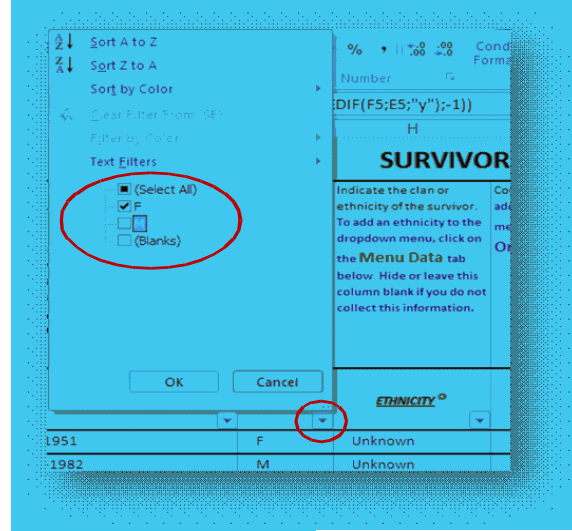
Sort A to Z
Sort Z to A
Sort by Color
Clear Filter From "SEX"
Filter by Color
Text Filters

(Select All)
F
M
(Blanks)

OK
Cancel

%
,
Cond
Forma
Number
EDIF(F5;E5;"y");-1))
H
SURVIVOR
Indicate the clan or ethnicity of the survivor. To add an ethnicity to the dropdown menu, click on the Menu Data tab below. Hide or leave this column blank if you do not collect this information.
Co
ad
me
Or
ETHNICITY
1951
F
Unknown
1982
M
Unknown